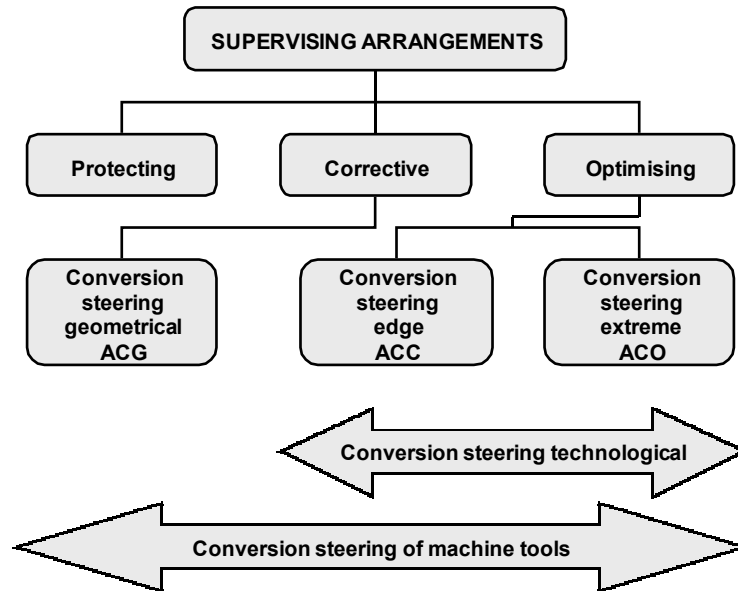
SUPERVISING ARRANGEMENTS

Protecting

Corrective

Optimising

Conversion steering geometrical ACG

Conversion steering edge ACC

Conversion steering extreme ACO

Conversion steering technological

Conversion steering of machine tools